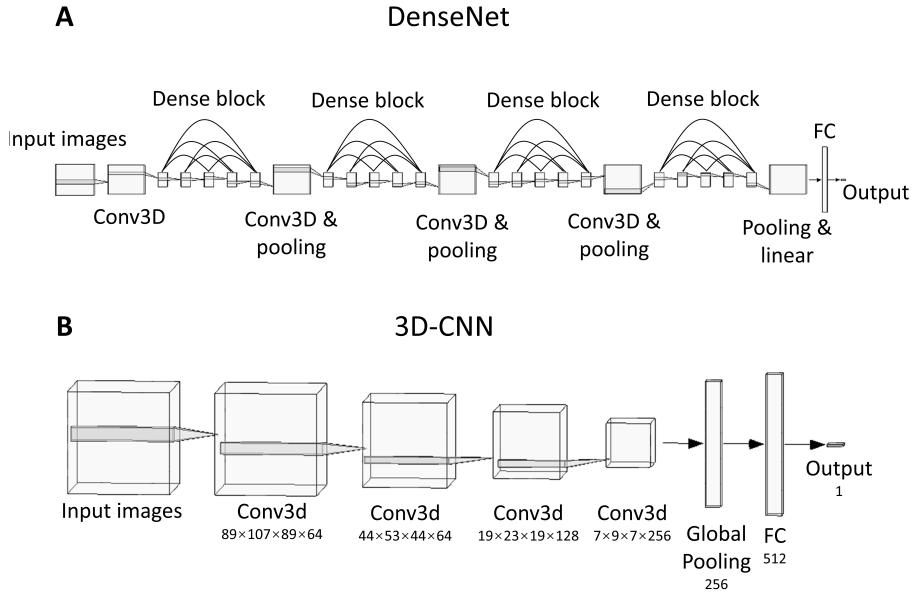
A

DenseNet

Dense block Dense block Dense block Dense block

Input images

FC

Conv3D

Conv3D & pooling

Conv3D & pooling

Conv3D & pooling

Pooling & linear

Output

B

3D-CNN

Input images

Conv3d $89\times107\times89\times64$

Conv3d $44\times53\times44\times64$

Conv3d $19\times23\times19\times128$

Conv3d $7\times9\times7\times256$

Global Pooling 256

FC 512

Output 1